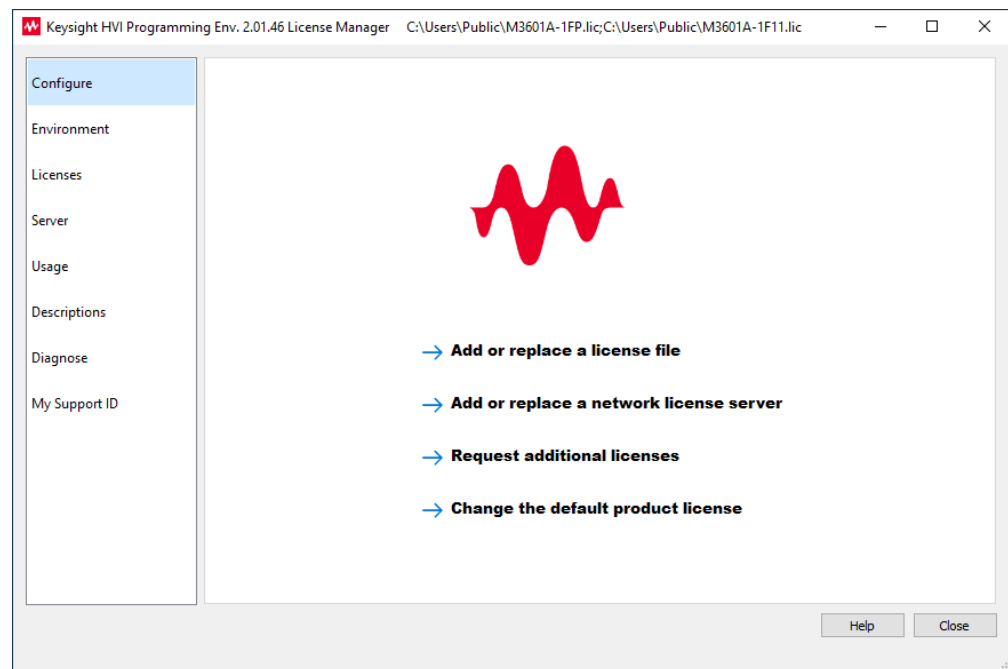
Keysight HVI Programming Env. 2.01.46 License Manager C:\Users\Public\M3601A-1FP.lic;C:\Users\Public\M3601A-1F11.lic

Configure
Environment
Licenses
Server
Usage
Descriptions
Diagnose
My Support ID

→ Add or replace a license file
→ Add or replace a network license server
→ Request additional licenses
→ Change the default product license

Help
Close